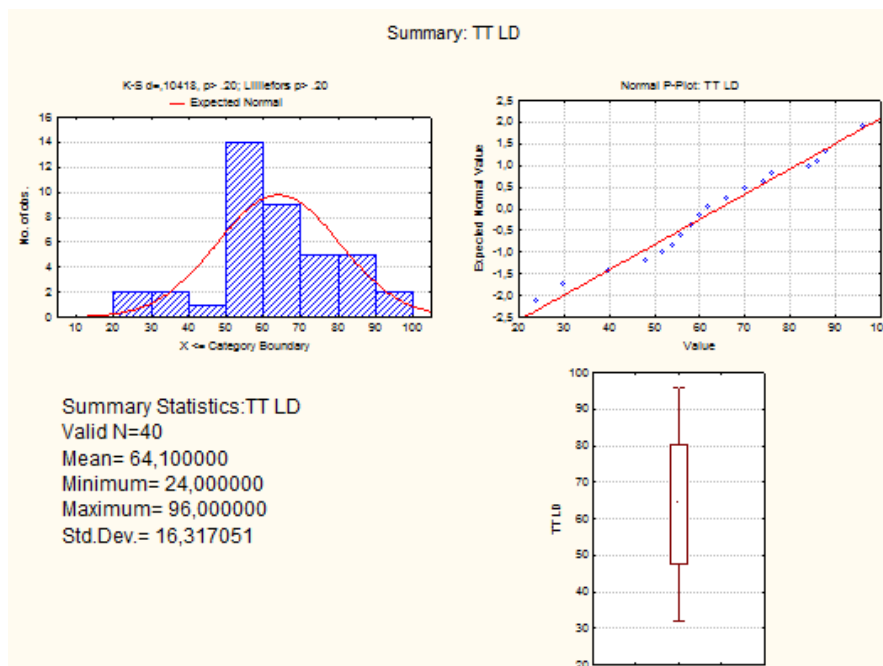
Summary: TT LD

K-S d=,10418, p> .20; Lilliefors p> .20
Expected Normal

16
14
12
10
8
6
4
2
0

No. of obs.

10 20 30 40 50 60 70 80 90 100

X <= Category Boundary

Normal P-Plot: TT LD

2,5
2,0
1,5
1,0
0,5
0,0
-0,5
-1,0
-1,5
-2,0
-2,5

Expected Normal Value

20 30 40 50 60 70 80 90 10

Value

Summary Statistics:TT LD
Valid N=40
Mean= 64,100000
Minimum= 24,000000
Maximum= 96,000000
Std.Dev.= 16,317051

100
90
80
70
60
50
40
30
20

TT LD